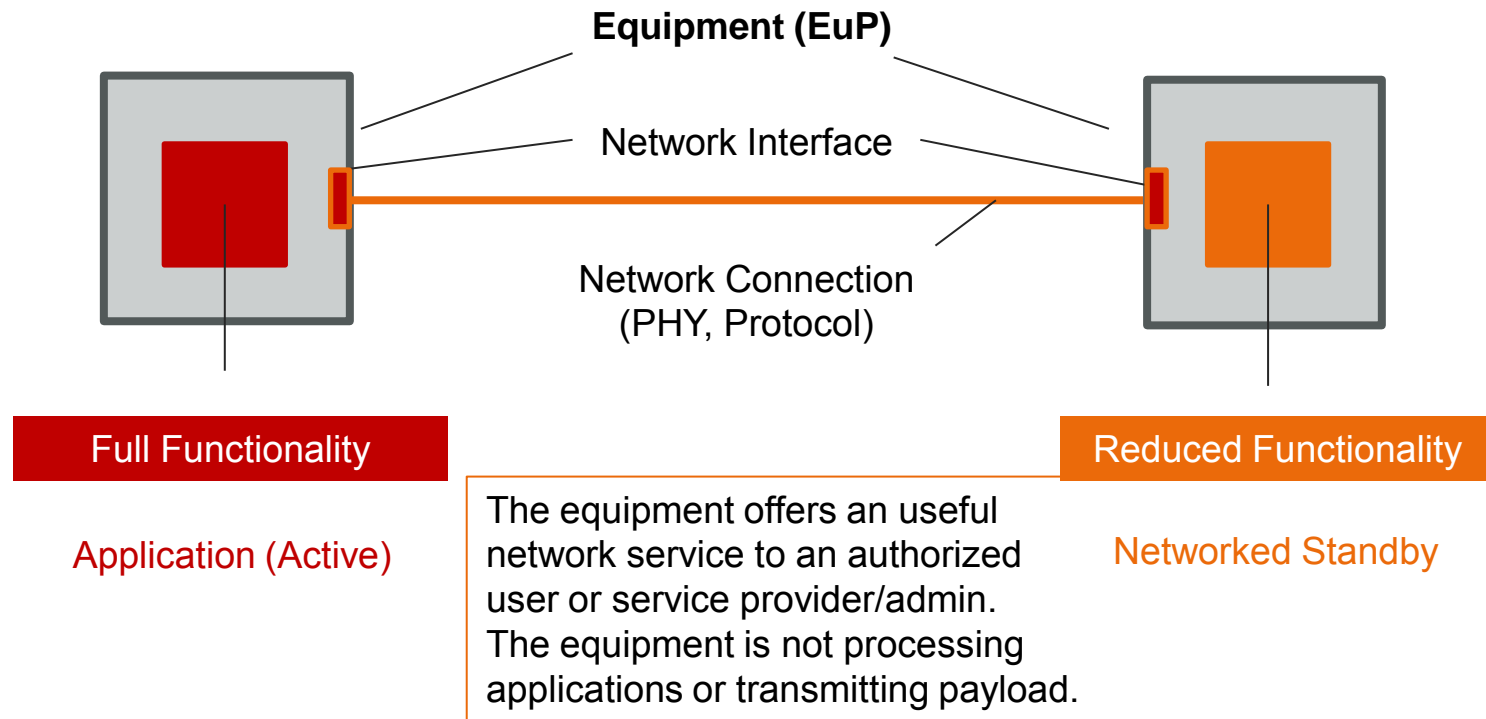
Equipment (EuP)

Network Interface

Network Connection
(PHY, Protocol)

Full Functionality

Application (Active)

Reduced Functionality

Networked Standby

The equipment offers an useful network service to an authorized user or service provider/admin.
The equipment is not processing applications or transmitting payload.